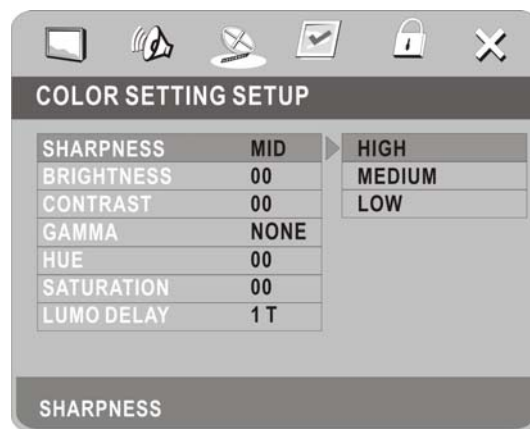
COLOR SETTING SETUP

| | | | |
|---|---|---|---|
| SHARPNESS | MID | | HIGH |
| BRIGHTNESS | 00 | | MEDIUM |
| CONTRAST | 00 | | LOW |
| GAMMA | NONE | | |
| HUE | 00 | | |
| SATURATION | 00 | | |
| LUMO DELAY | 1 T | | |

SHARPNESS